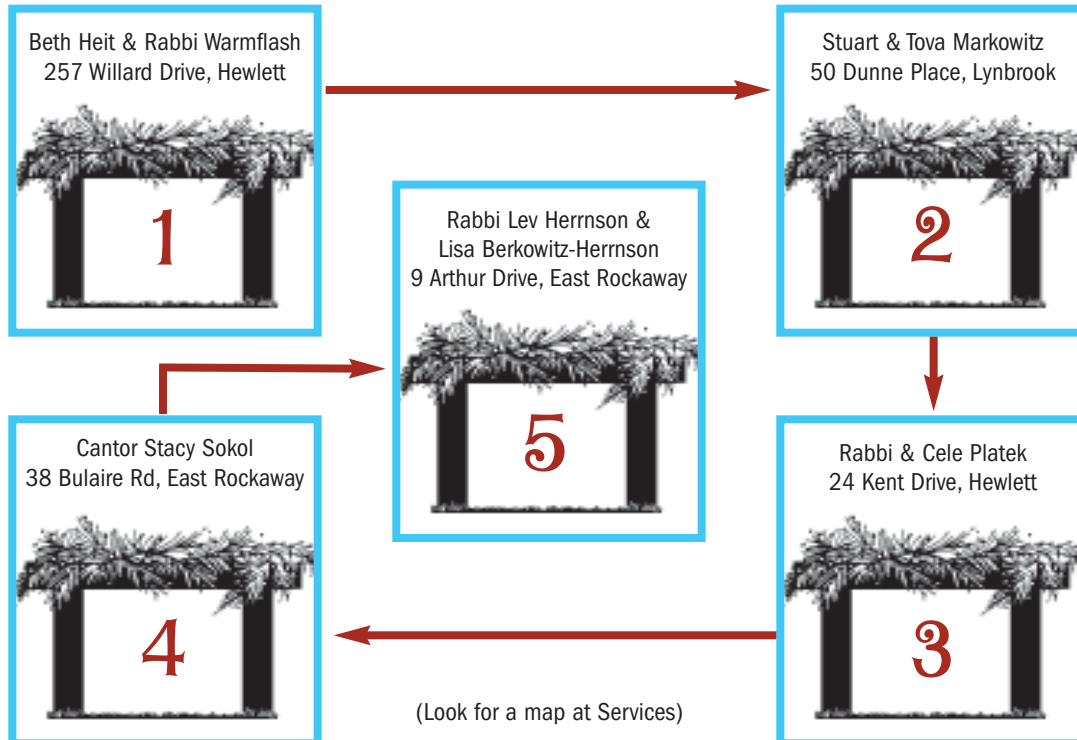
Beth Heit & Rabbi Warmflash
257 Willard Drive, Hewlett

1

Stuart & Tova Markowitz
50 Dunne Place, Lynbrook

2

Rabbi & Cele Platek
24 Kent Drive, Hewlett

3

Cantor Stacy Sokol
38 Bulaire Rd, East Rockaway

4

Rabbi Lev Herrnson &
Lisa Berkowitz-Herrnson
9 Arthur Drive, East Rockaway

5

(Look for a map at Services)